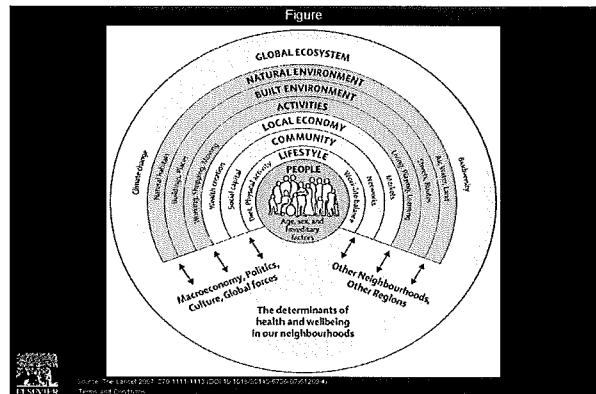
Figure

GLOBAL ECOSYSTEM

NATURAL ENVIRONMENT

BUILT ENVIRONMENT

ACTIVITIES

LOCAL ECONOMY

COMMUNITY

LIFESTYLE

PEOPLE

Age, sex, and hereditary factors

Climate change

Natural habitats

Buildings, Places

Working, Shopping, Moving

Wealth creation

Social capital

Diet, Physical activity

Work/life balance

Networks

Markets

Living, Playing, Learning

Streets, Routes

Air, Water, Land

Biodiversity

Macroeconomy, Politics, Culture, Global forces

Other Neighbourhoods, Other Regions

The determinants of health and wellbeing in our neighbourhoods

ELSEVIER

Source: The Lancet 2007; 370:1111-1113 (DOI:10.1016/S0140-6736(07)61260-4)

Terms and Conditions